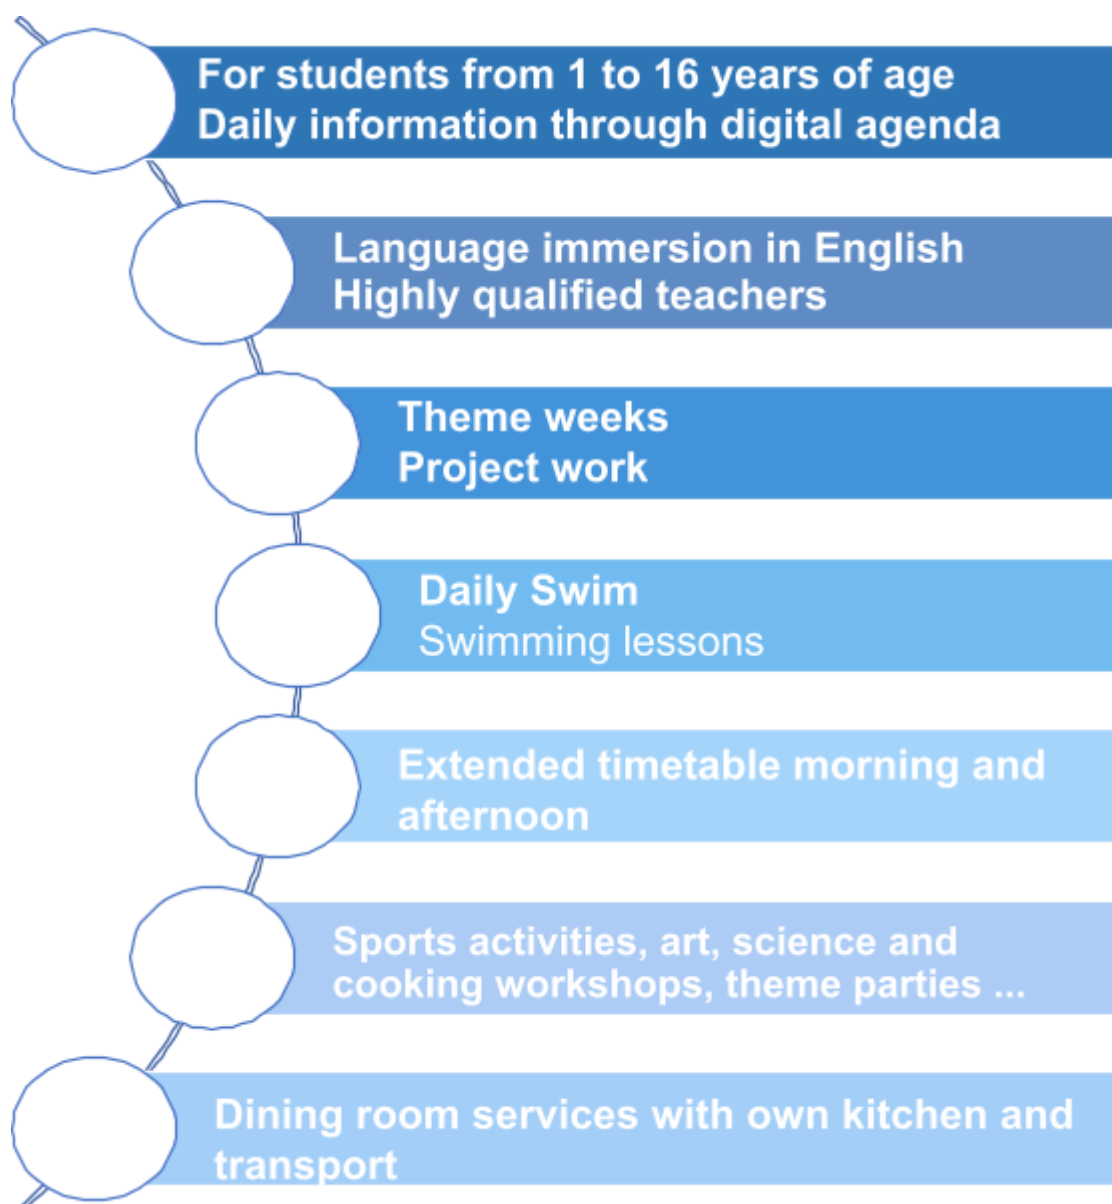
For students from 1 to 16 years of age
Daily information through digital agenda

Language immersion in English
Highly qualified teachers

Theme weeks
Project work

Daily Swim
Swimming lessons

Extended timetable morning and afternoon

Sports activities, art, science and cooking workshops, theme parties ...

Dining room services with own kitchen and transport